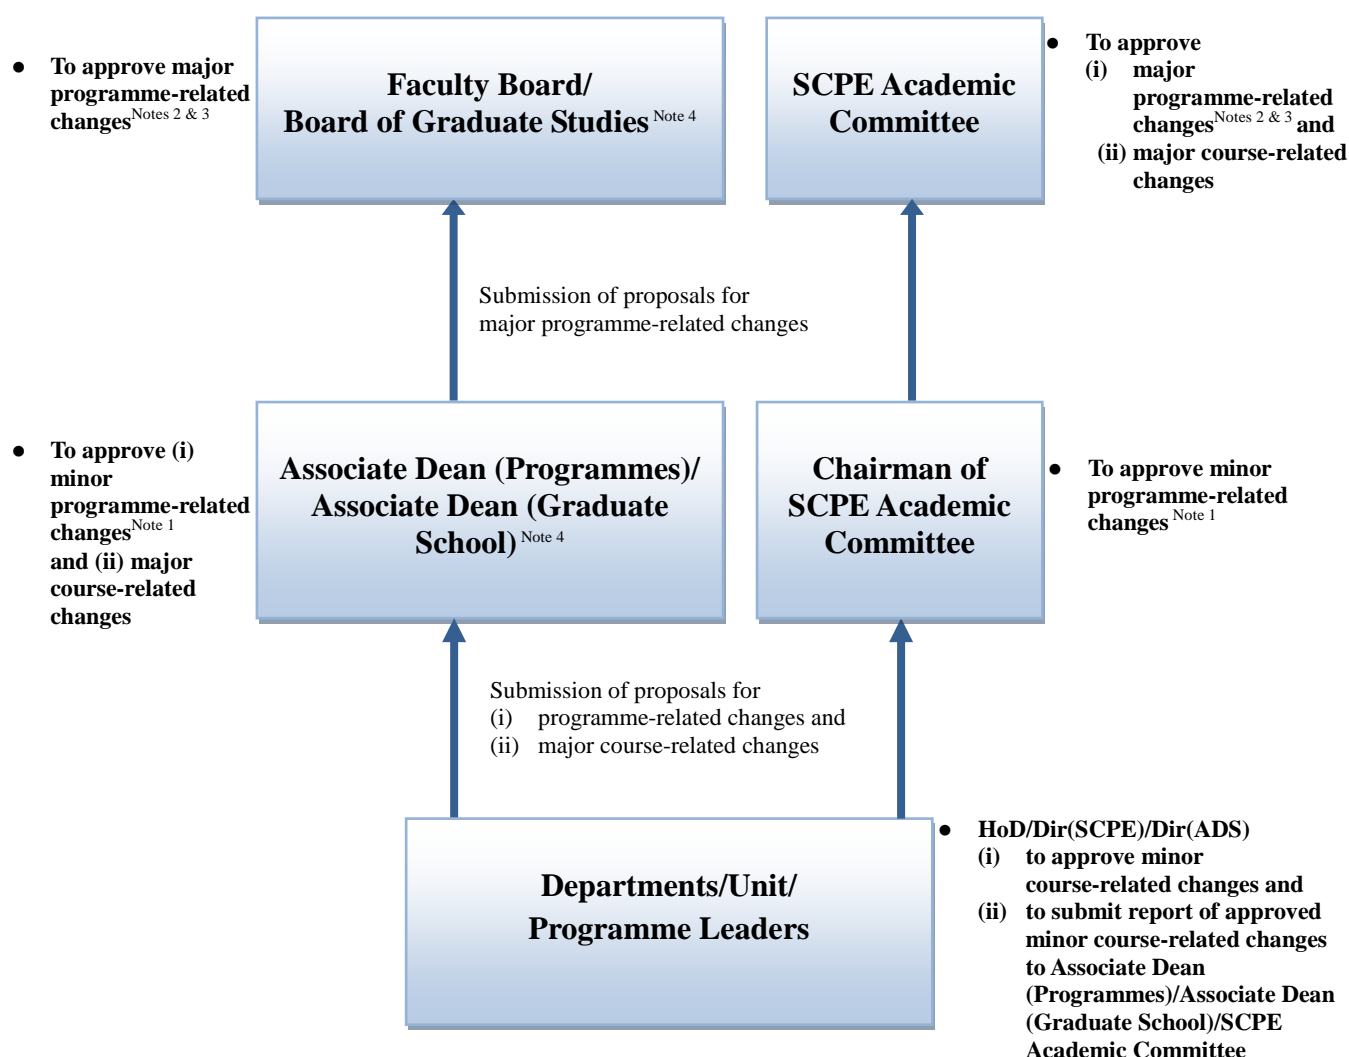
● To approve major programme-related changes$^{\text{Notes 2 \& 3}}$

Faculty Board/ Board of Graduate Studies $^{\text{Note 4}}$

SCPE Academic Committee

● To approve
(i) major programme-related changes$^{\text{Notes 2 \& 3}}$ and
(ii) major course-related changes

Submission of proposals for major programme-related changes

● To approve (i) minor programme-related changes$^{\text{Note 1}}$ and (ii) major course-related changes

Associate Dean (Programmes)/ Associate Dean (Graduate School) $^{\text{Note 4}}$

Chairman of SCPE Academic Committee

● To approve minor programme-related changes $^{\text{Note 1}}$

Submission of proposals for
(i) programme-related changes and
(ii) major course-related changes

Departments/Unit/ Programme Leaders

● HoD/Dir(SCPE)/Dir(ADS)
(i) to approve minor course-related changes and
(ii) to submit report of approved minor course-related changes to Associate Dean (Programmes)/Associate Dean (Graduate School)/SCPE Academic Committee